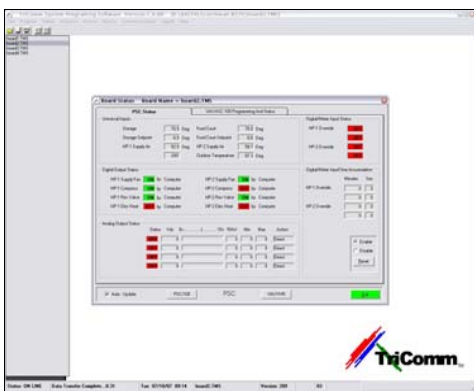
Board Status - Board Name = board2.TMS

PSC Status

Universal Inputs

Storage 70.5 Deg
Storage Setpoint 0.0 Deg
HP 1 Supply Air 72.5 Deg
Food Court 70.5 Deg
Food Court Setpoint 0.0 Deg
HP 2 Supply Air 74.0 Deg
Outdoor Temperature 57.5 Deg

Digital Output Status

HP 1 Supply Fan ON by Computer
HP 1 Compress ON by Computer
HP 1 Rev Valve ON by Computer
HP 1 Elec Heat ON by Computer
HP 2 Supply Fan ON by Computer
HP 2 Compress ON by Computer
HP 2 Rev Valve ON by Computer
HP 2 Elec Heat ON by Computer

Digital Meter Input Status

HP 1 Override
HP 2 Override

Digital Meter Input Data Accumulation

HP 1 Override
HP 2 Override

Analog Output Status

Enable
Disable
Reset

Auto Update

PSC

TriComm

Status: ON LINE